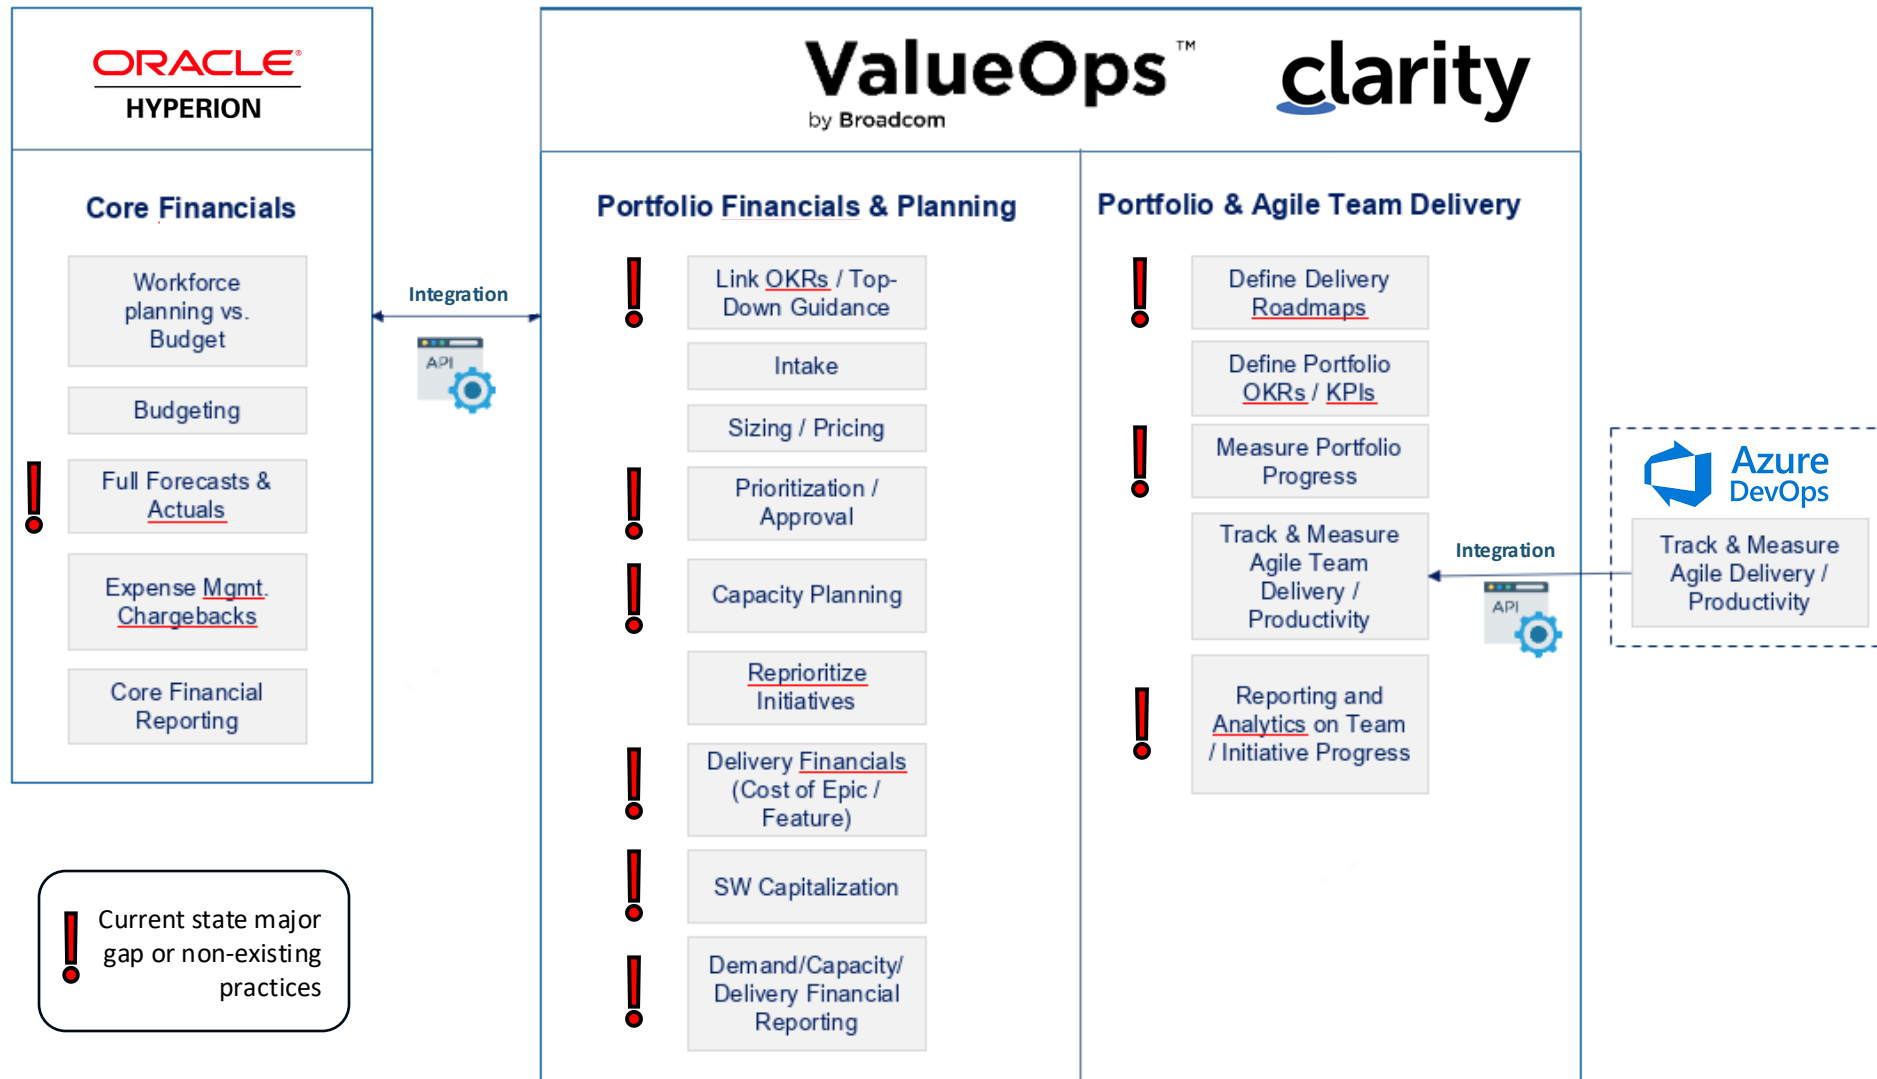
ORACLE
HYPERION

Core Financials

Workforce planning vs. Budget

Budgeting

Full Forecasts & Actuals

Expense Mgmt. Chargebacks

Core Financial Reporting

Integration

API

ValueOps™
by Broadcom

clarity

Portfolio Financials & Planning

Link OKRs / Top-Down Guidance

Intake

Sizing / Pricing

Prioritization / Approval

Capacity Planning

Reprioritize Initiatives

Delivery Financials (Cost of Epic / Feature)

SW Capitalization

Demand/Capacity/ Delivery Financial Reporting

Portfolio & Agile Team Delivery

Define Delivery Roadmaps

Define Portfolio OKRs / KPIs

Measure Portfolio Progress

Track & Measure Agile Team Delivery / Productivity

Reporting and Analytics on Team / Initiative Progress

Integration

API

Azure DevOps

Track & Measure Agile Delivery / Productivity

Current state major gap or non-existing practices